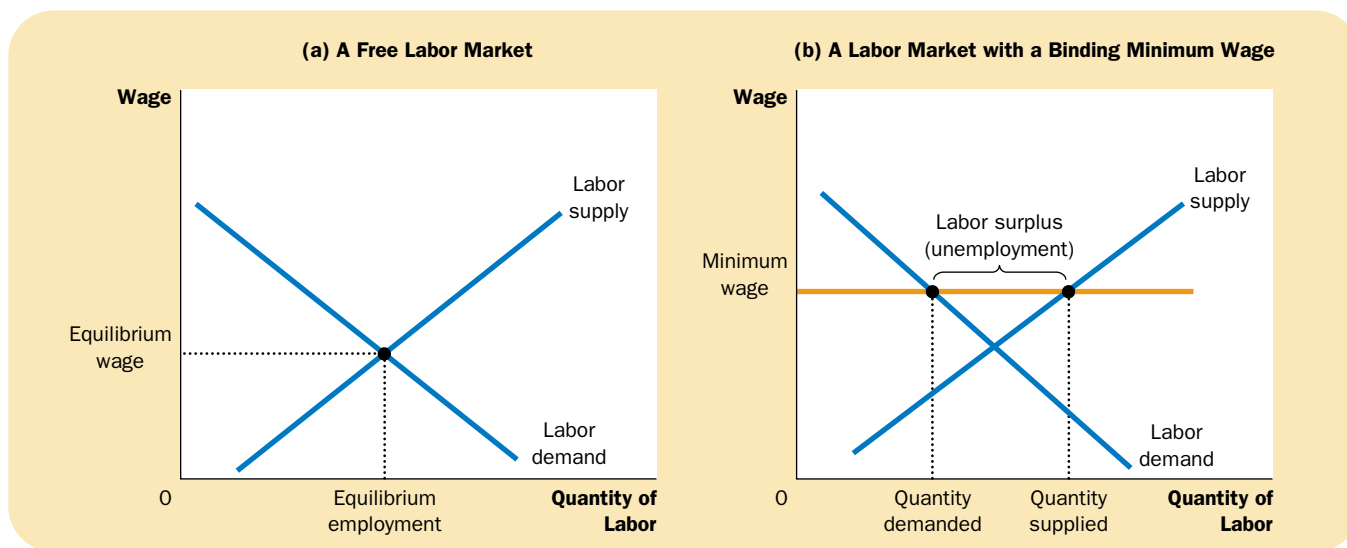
(a) A Free Labor Market

Wage

Labor supply

Equilibrium wage

Labor demand

0

Equilibrium employment

Quantity of Labor

(b) A Labor Market with a Binding Minimum Wage

Wage

Labor supply

Labor surplus (unemployment)

Minimum wage

Labor demand

0

Quantity demanded

Quantity supplied

Quantity of Labor